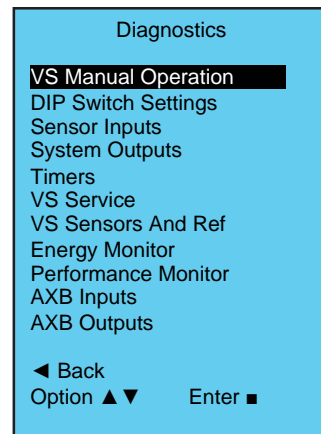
Diagnostics

VS Manual Operation
DIP Switch Settings
Sensor Inputs
System Outputs
Timers
VS Service
VS Sensors And Ref
Energy Monitor
Performance Monitor
AXB Inputs
AXB Outputs

◄ Back
Option ▲▼ Enter ■